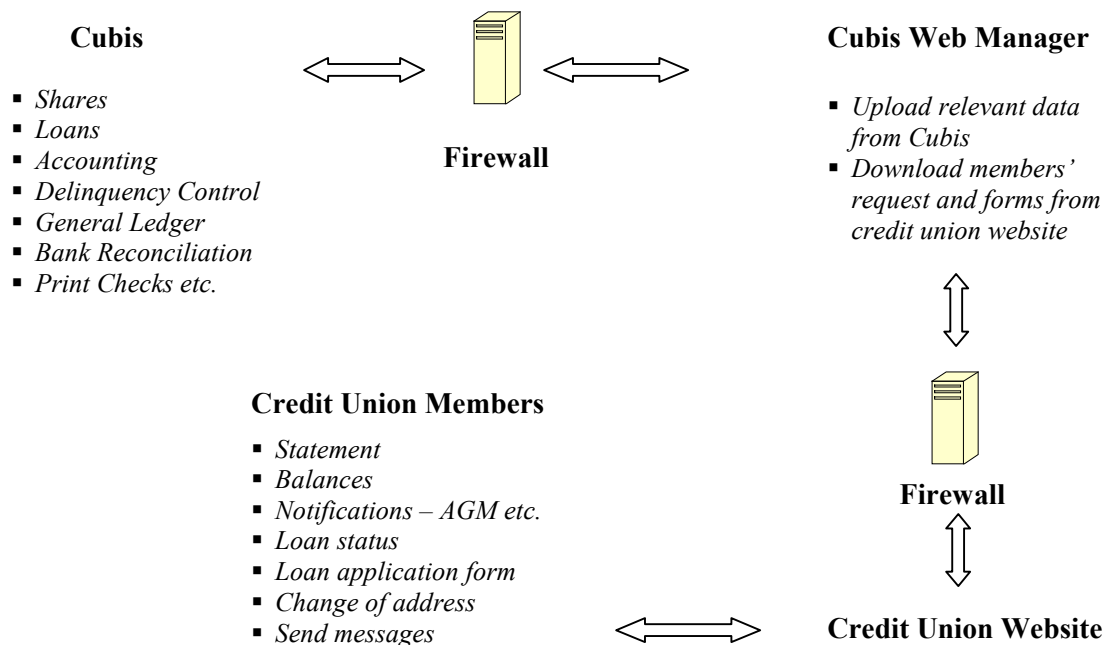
Cubis

- Shares
- Loans
- Accounting
- Delinquency Control
- General Ledger
- Bank Reconciliation
- Print Checks etc.

Firewall

Cubis Web Manager

- Upload relevant data from Cubis
- Download members' request and forms from credit union website

Firewall

Credit Union Members

- Statement
- Balances
- Notifications – AGM etc.
- Loan status
- Loan application form
- Change of address
- Send messages

Credit Union Website